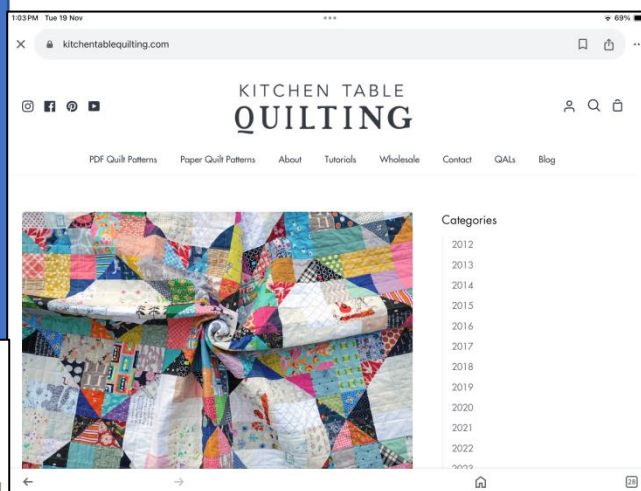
1:03 PM Tue 19 Nov
69%

kitchentablequilting.com

KITCHEN TABLE
QUILTING

PDF Quilt Patterns   Paper Quilt Patterns   About   Tutorials   Wholesale   Contact   QALs   Blog

Categories
2012
2013
2014
2015
2016
2017
2018
2019
2020
2021
2022
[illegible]

28